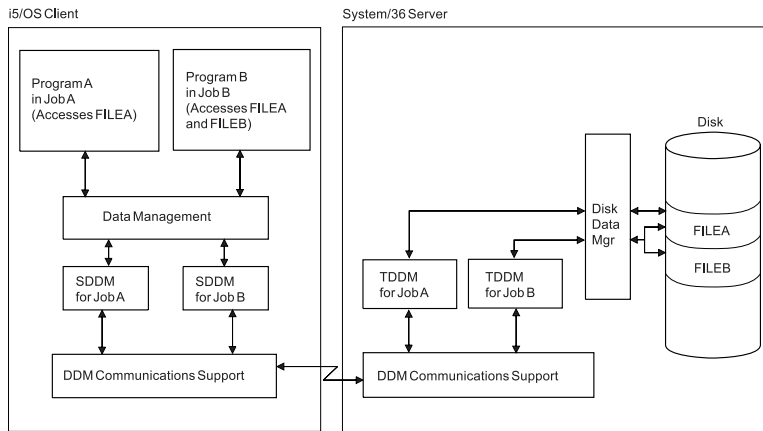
i5/OS Client

Program A in Job A (Accesses FILEA)

Program B in Job B (Accesses FILEA and FILEB)

Data Management

SDDM for Job A

SDDM for Job B

DDM Communications Support

System/36 Server

Disk

Disk Data Mgr

FILEA

FILEB

TDDM for Job A

TDDM for Job B

DDM Communications Support